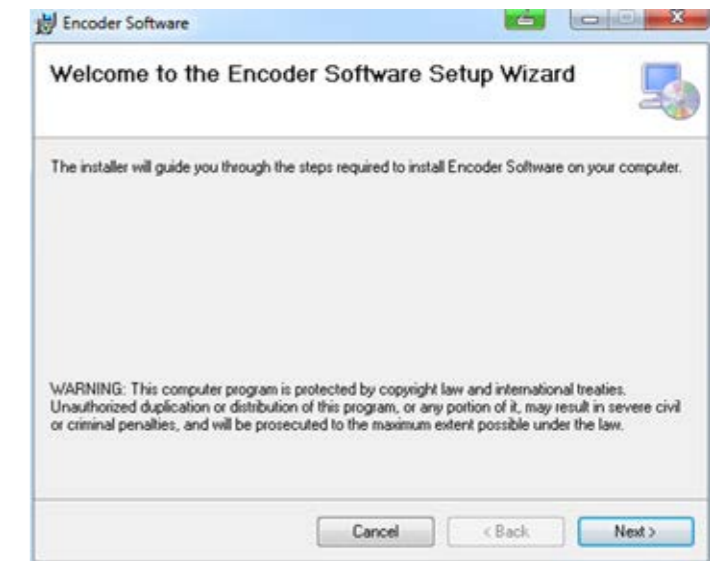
Encoder Software

Welcome to the Encoder Software Setup Wizard

The installer will guide you through the steps required to install Encoder Software on your computer.

WARNING: This computer program is protected by copyright law and international treaties. Unauthorized duplication or distribution of this program, or any portion of it, may result in severe civil or criminal penalties, and will be prosecuted to the maximum extent possible under the law.

Cancel

< Back

Next >